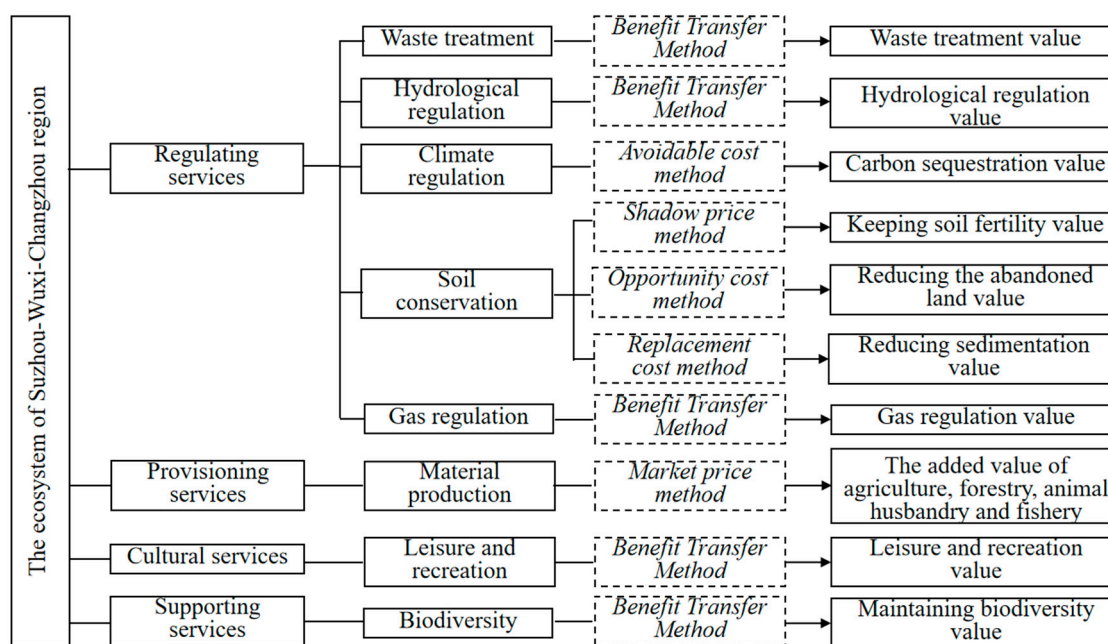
The ecosystem of Suzhou-Wuxi-Changzhou region

Regulating services

Waste treatment
Benefit Transfer Method
Waste treatment value

Hydrological regulation
Benefit Transfer Method
Hydrological regulation value

Climate regulation
Avoidable cost method
Carbon sequestration value

Soil conservation
Shadow price method
Keeping soil fertility value
Opportunity cost method
Reducing the abandoned land value
Replacement cost method
Reducing sedimentation value

Gas regulation
Benefit Transfer Method
Gas regulation value

Provisioning services
Material production
Market price method
The added value of agriculture, forestry, animal husbandry and fishery

Cultural services
Leisure and recreation
Benefit Transfer Method
Leisure and recreation value

Supporting services
Biodiversity
Benefit Transfer Method
Maintaining biodiversity value